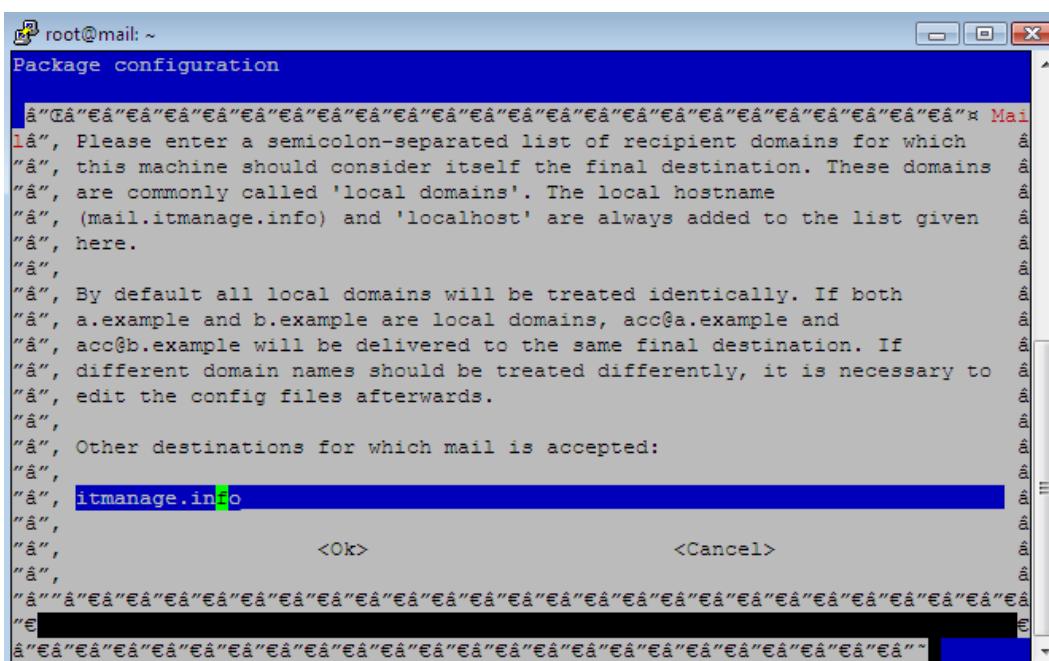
root@mail: ~

Package configuration

â”Œâ”€â”€â”€â”€â”€â”€â”€â”€â”€â”€â”€â”€â”€â”€â”€â”€â”€â”€â”€â”€â”€â”€â”€â”€â”¤ Mai
lâ”‚ Please enter a semicolon-separated list of recipient domains for which â
”â”‚ this machine should consider itself the final destination. These domains â
”â”‚ are commonly called 'local domains'. The local hostname â
”â”‚ (mail.itmanage.info) and 'localhost' are always added to the list given â
”â”‚ here. â
”â”‚ â
”â”‚ By default all local domains will be treated identically. If both â
”â”‚ a.example and b.example are local domains, acc@a.example and â
”â”‚ acc@b.example will be delivered to the same final destination. If â
”â”‚ different domain names should be treated differently, it is necessary to â
”â”‚ edit the config files afterwards. â
”â”‚ â
”â”‚ Other destinations for which mail is accepted: â
”â”‚ â
”â”‚ itmanage.info â
”â”‚ â
”â”‚ <Ok> <Cancel> â
”â”‚ â
”â””â”€â”€â”€â”€â”€â”€â”€â”€â”€â”€â”€â”€â”€â”€â”€â”€â”€â”€â”€â”€â”€â”€â”€â”€â”€â”€â”€â
”€ €
â”€â”€â”€â”€â”€â”€â”€â”€â”€â”€â”€â”€â”€â”€â”€â”€â”€â”€â”€â”€â”€â”€â”€â”€â”˜